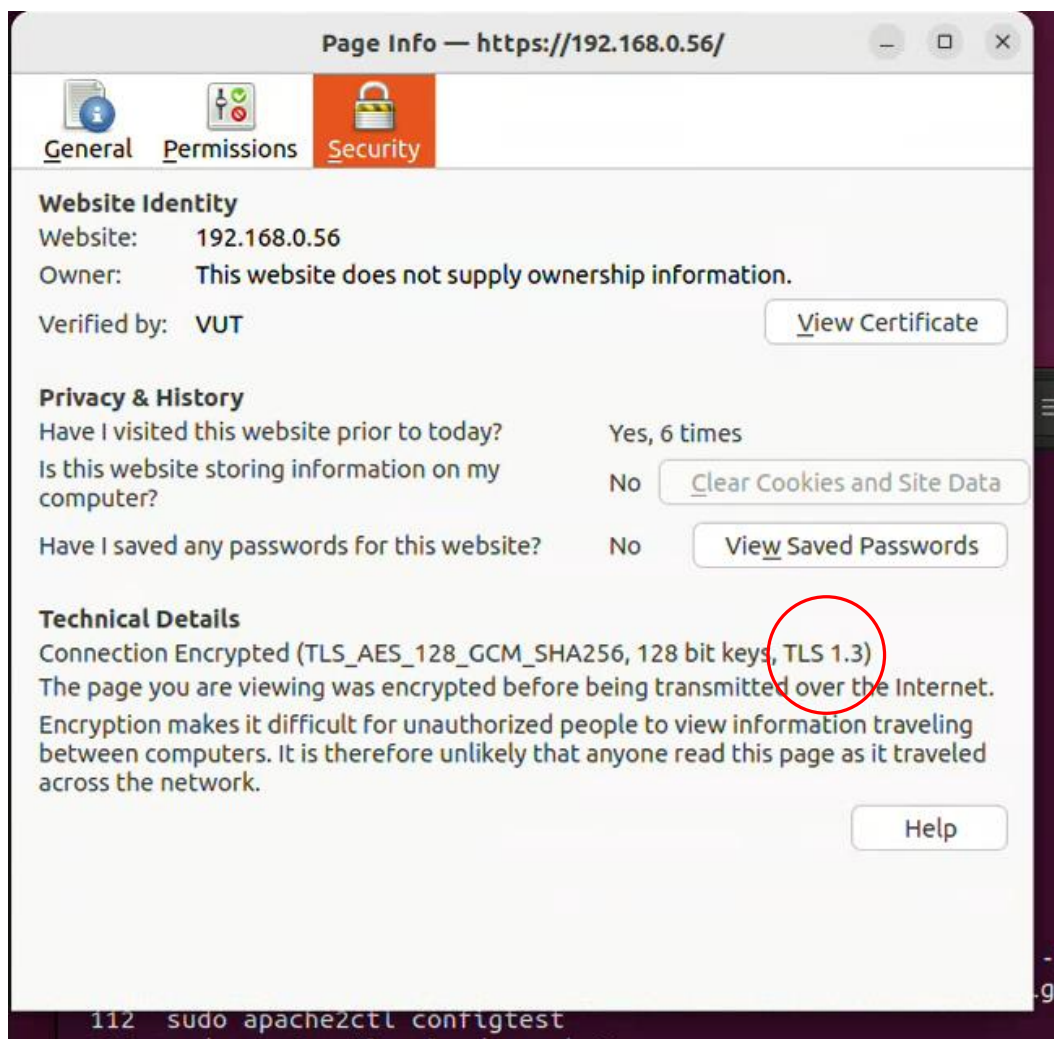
Page Info — https://192.168.0.56/

General Permissions Security

Website Identity
Website: 192.168.0.56
Owner: This website does not supply ownership information.
Verified by: VUT
View Certificate

Privacy & History
Have I visited this website prior to today? Yes, 6 times
Is this website storing information on my computer? No Clear Cookies and Site Data
Have I saved any passwords for this website? No View Saved Passwords

Technical Details
Connection Encrypted (TLS_AES_128_GCM_SHA256, 128 bit keys, TLS 1.3)
The page you are viewing was encrypted before being transmitted over the Internet.
Encryption makes it difficult for unauthorized people to view information traveling between computers. It is therefore unlikely that anyone read this page as it traveled across the network.

Help

112 sudo apache2ctl configtest